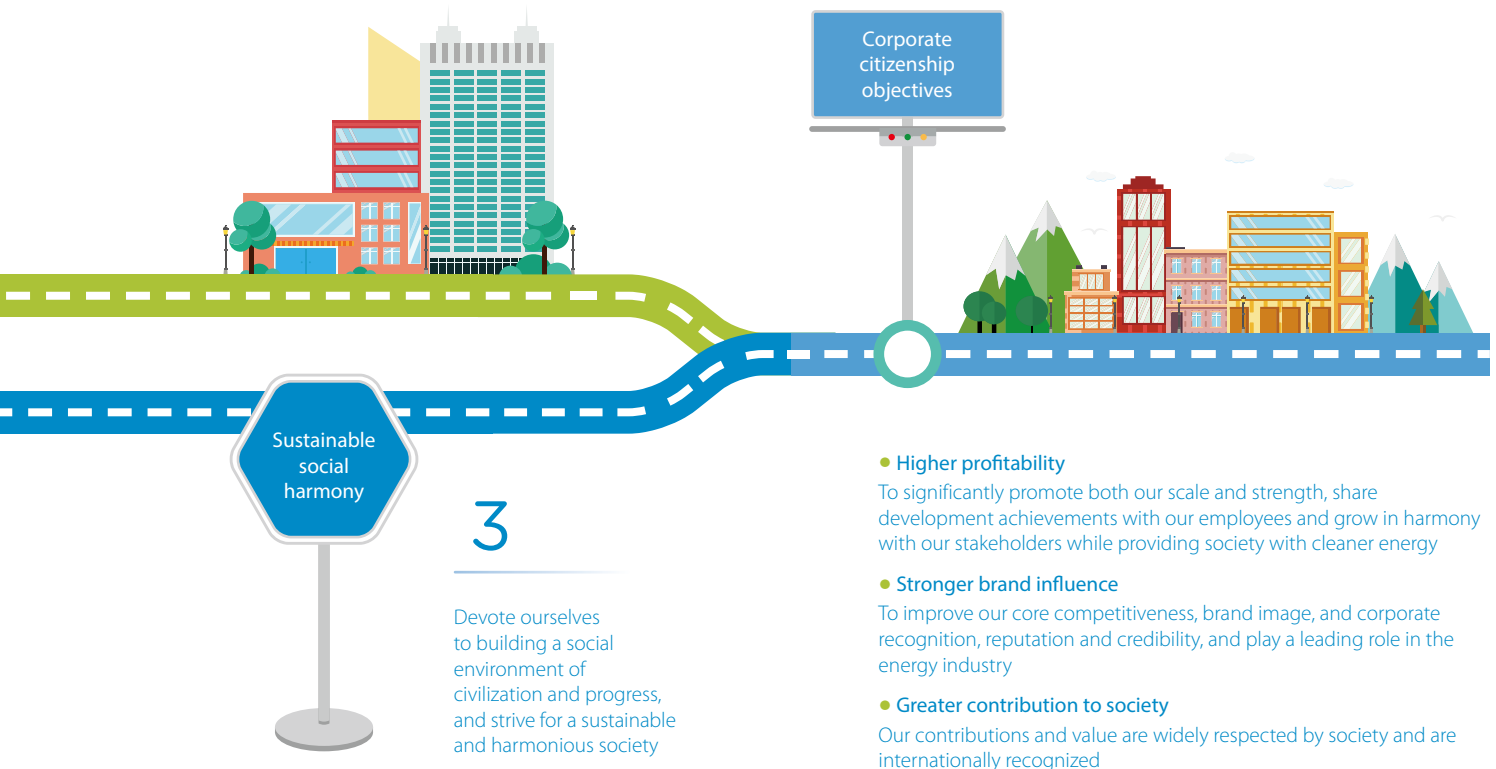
Corporate citizenship objectives

Sustainable social harmony

3

Devote ourselves to building a social environment of civilization and progress, and strive for a sustainable and harmonious society

• Higher profitability
To significantly promote both our scale and strength, share development achievements with our employees and grow in harmony with our stakeholders while providing society with cleaner energy

• Stronger brand influence
To improve our core competitiveness, brand image, and corporate recognition, reputation and credibility, and play a leading role in the energy industry

• Greater contribution to society
Our contributions and value are widely respected by society and are internationally recognized